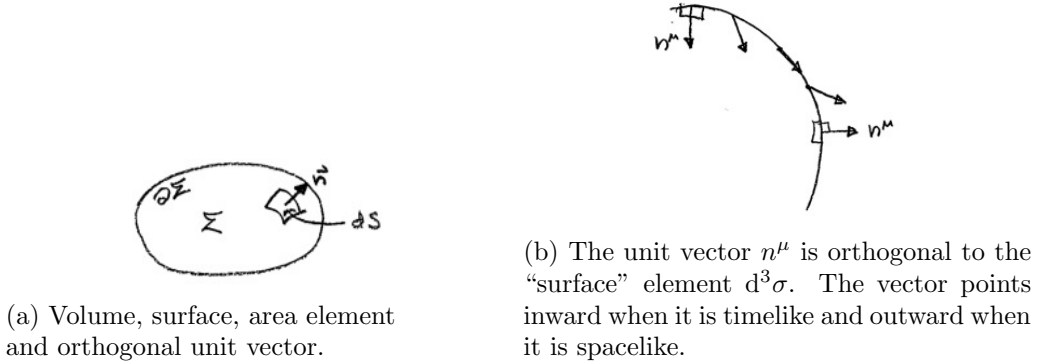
$\partial\Sigma$

$\Sigma$

$\vec{n}$

$dS$

(a) Volume, surface, area element and orthogonal unit vector.

$n^\mu$

$n^\mu$

(b) The unit vector $n^\mu$ is orthogonal to the "surface" element $d^3\sigma$. The vector points inward when it is timelike and outward when it is spacelike.